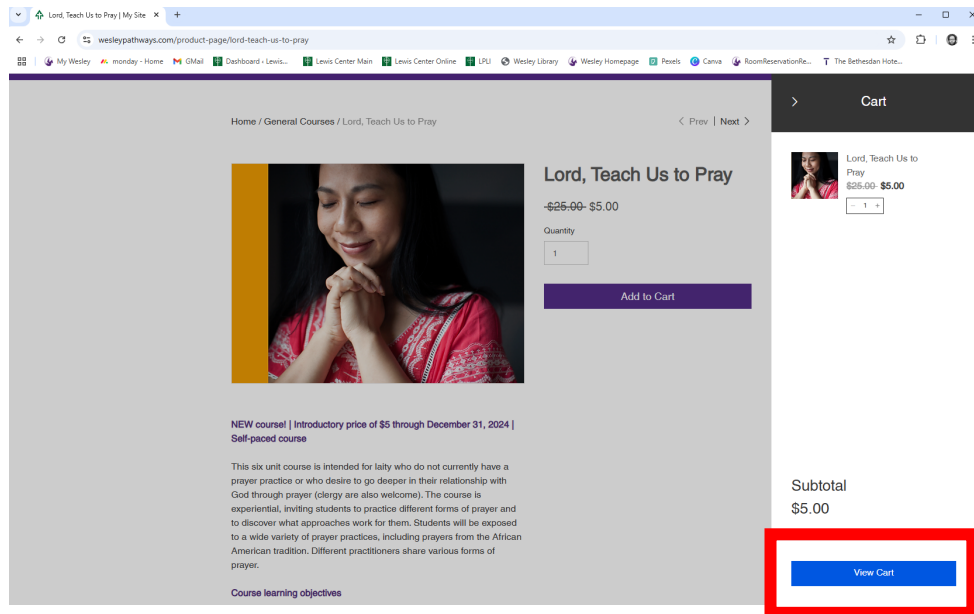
Lord, Teach Us to Pray | My Site ×  +

wesleypathways.com/product-page/lord-teach-us-to-pray

My Wesley  monday - Home  GMail  Dashboard - Lewis...  Lewis Center Main  Lewis Center Online  LPLI  Wesley Library  Wesley Homepage  Pexels  Canva  RoomReservationRe...  The Bethesdan Hote...

Home / General Courses / Lord, Teach Us to Pray

< Prev | Next >

Lord, Teach Us to Pray

~~$25.00~~ $5.00

Quantity

1

Add to Cart

NEW course! | Introductory price of $5 through December 31, 2024 | Self-paced course

This six unit course is intended for laity who do not currently have a prayer practice or who desire to go deeper in their relationship with God through prayer (clergy are also welcome). The course is experiential, inviting students to practice different forms of prayer and to discover what approaches work for them. Students will be exposed to a wide variety of prayer practices, including prayers from the African American tradition. Different practitioners share various forms of prayer.

Course learning objectives

>

Cart

Lord, Teach Us to Pray

~~$25.00~~ $5.00

− 1 +

Subtotal

$5.00

View Cart